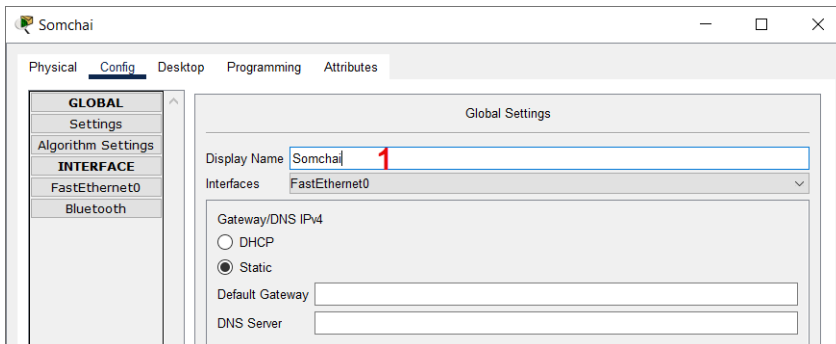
Somchai

Physical Config Desktop Programming Attributes

GLOBAL
Settings
Algorithm Settings
INTERFACE
FastEthernet0
Bluetooth

Global Settings

Display Name Somchai 1
Interfaces FastEthernet0

Gateway/DNS IPv4
DHCP
Static
Default Gateway
DNS Server